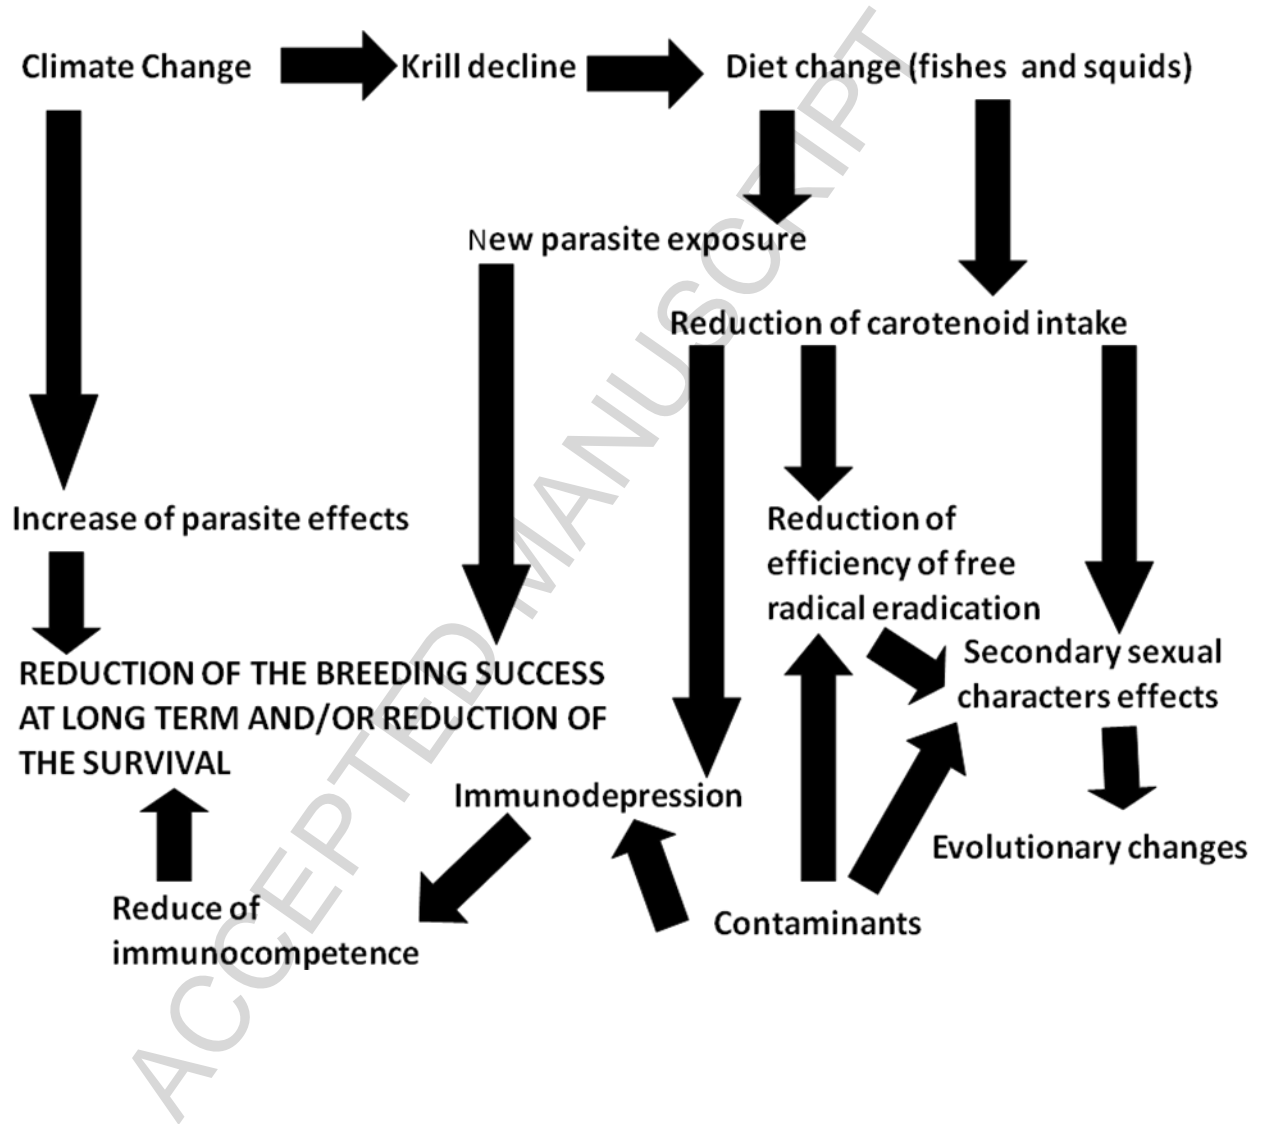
Climate Change

Krill decline

Diet change (fishes and squids)

New parasite exposure

Reduction of carotenoid intake

Increase of parasite effects

Reduction of efficiency of free radical eradication

Secondary sexual characters effects

REDUCTION OF THE BREEDING SUCCESS AT LONG TERM AND/OR REDUCTION OF THE SURVIVAL

Immunodepression

Evolutionary changes

Reduce of immunocompetence

Contaminants

ACCEPTED MANUSCRIPT